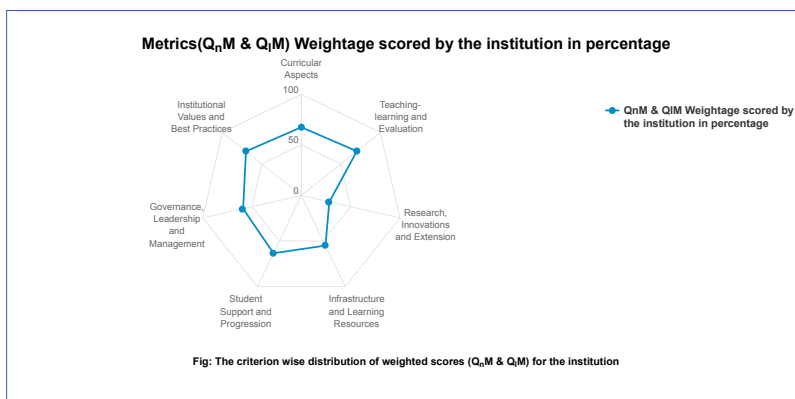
Metrics($Q_nM$ & $Q_lM$) Weightage scored by the institution in percentage

Curricular Aspects

100

50

0

Teaching-learning and Evaluation

Research, Innovations and Extension

Infrastructure and Learning Resources

Student Support and Progression

Governance, Leadership and Management

Institutional Values and Best Practices

QnM & QlM Weightage scored by the institution in percentage

Fig: The criterion wise distribution of weighted scores ($Q_nM$ & $Q_lM$) for the institution